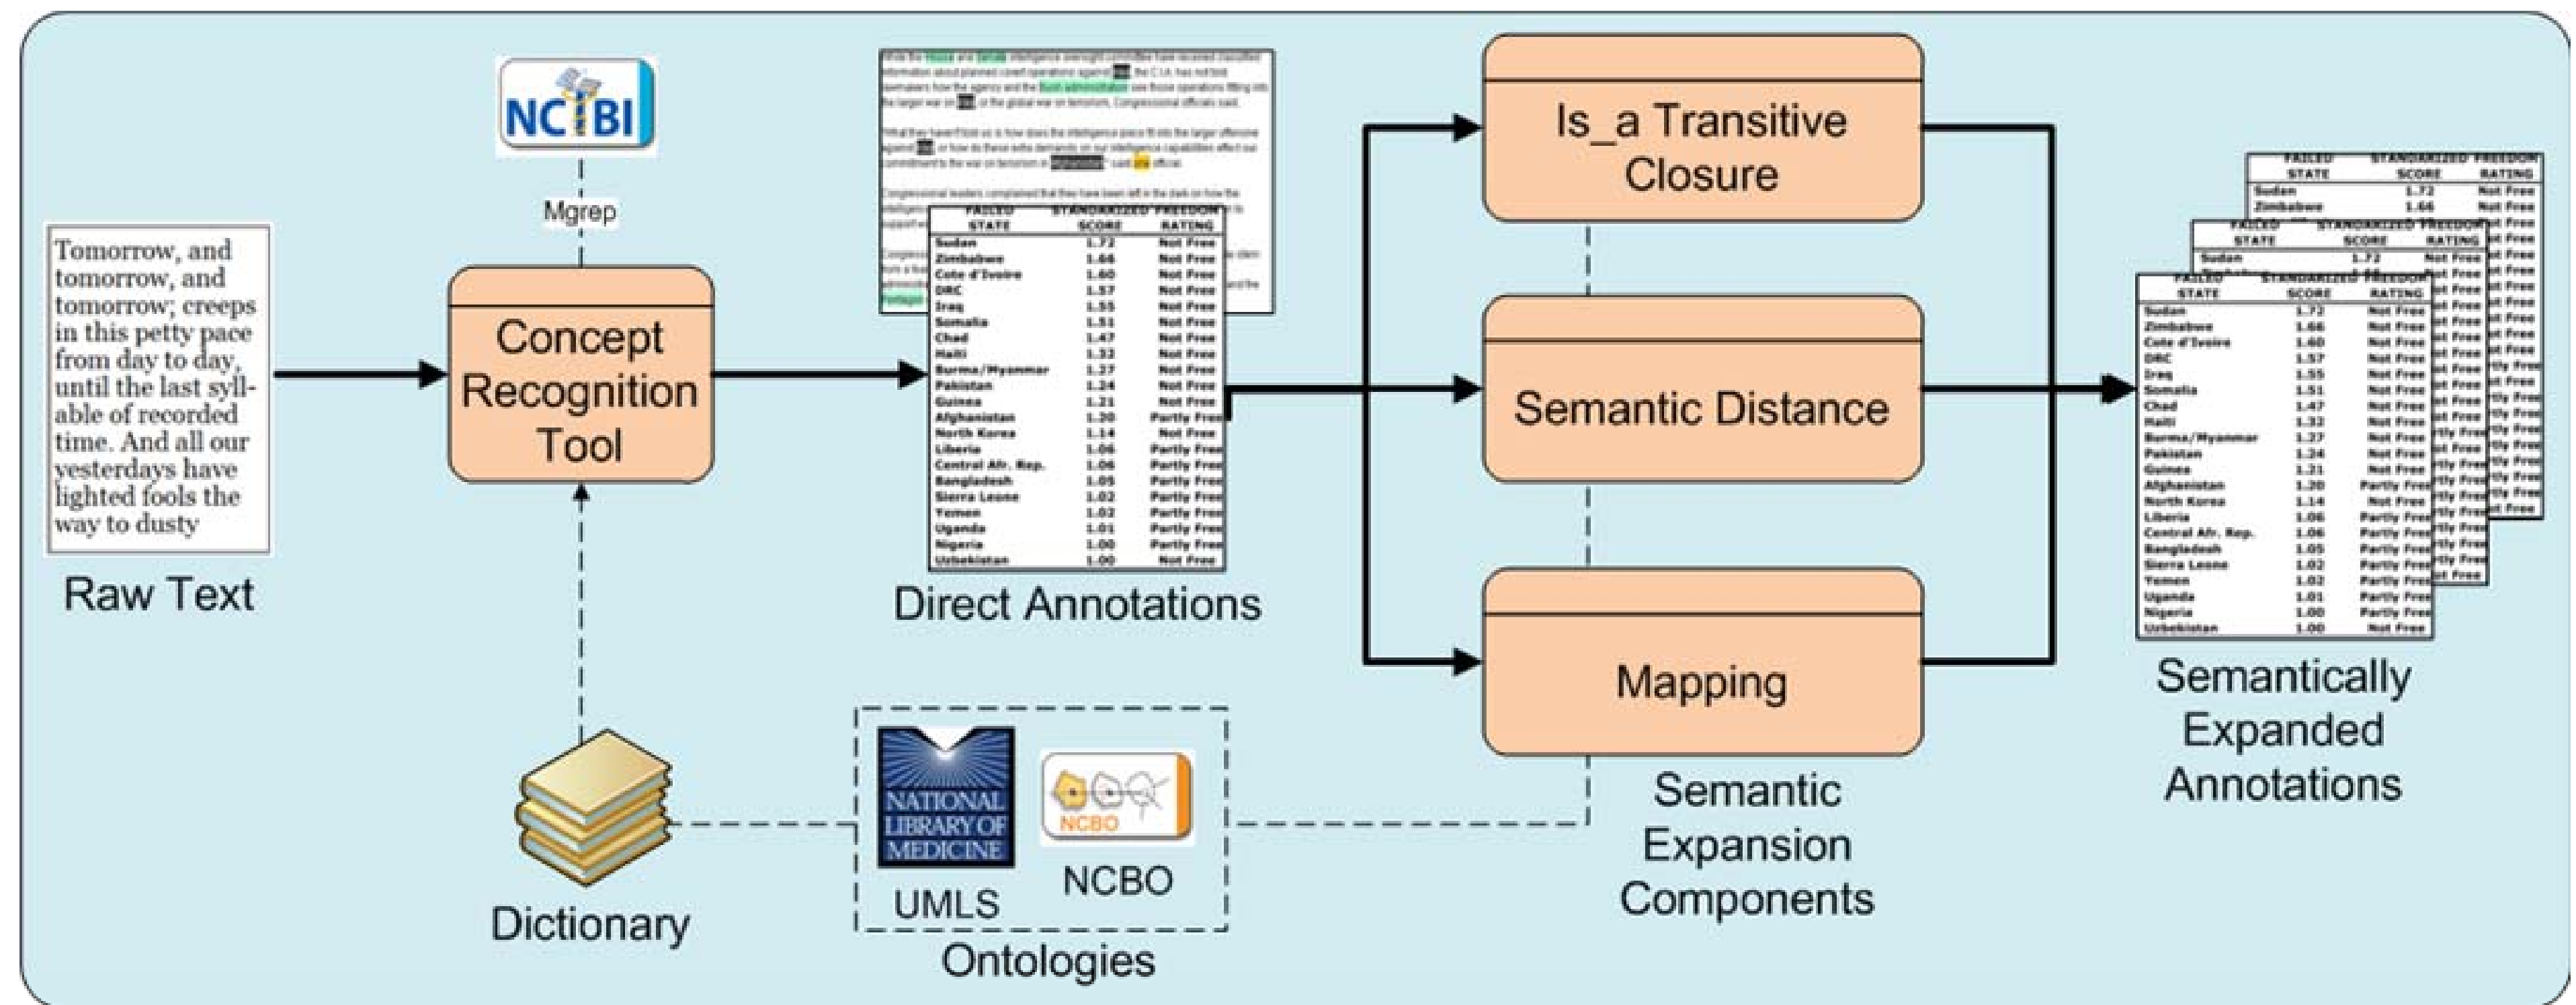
NCIBI

Mgrep

Tomorrow, and tomorrow, and tomorrow; creeps in this petty pace from day to day, until the last syllable of recorded time. And all our yesterdays have lighted fools the way to dusty

Raw Text

Concept Recognition Tool

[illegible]

| FAILED STATE | STANDARDIZED SCORE | FREEDOM RATING |
|---|---|---|
| Sudan | 1.72 | Not Free |
| Zimbabwe | 1.66 | Not Free |
| Cote d'Ivoire | 1.60 | Not Free |
| DRC | 1.57 | Not Free |
| Iraq | 1.55 | Not Free |
| Somalia | 1.51 | Not Free |
| Chad | 1.47 | Not Free |
| Haiti | 1.32 | Not Free |
| Burma/Myanmar | 1.27 | Not Free |
| Pakistan | 1.24 | Not Free |
| Guinea | 1.21 | Not Free |
| Afghanistan | 1.20 | Partly Free |
| North Korea | 1.14 | Not Free |
| Liberia | 1.06 | Partly Free |
| Central Afr. Rep. | 1.06 | Partly Free |
| Bangladesh | 1.05 | Partly Free |
| Sierra Leone | 1.02 | Partly Free |
| Yemen | 1.02 | Partly Free |
| Uganda | 1.01 | Partly Free |
| Nigeria | 1.00 | Partly Free |
| Uzbekistan | 1.00 | Not Free |

Direct Annotations

Is_a Transitive Closure

Semantic Distance

Mapping

Semantic Expansion Components

Semantically Expanded Annotations

Dictionary

NATIONAL LIBRARY OF MEDICINE

UMLS

NCBO

NCBO

Ontologies